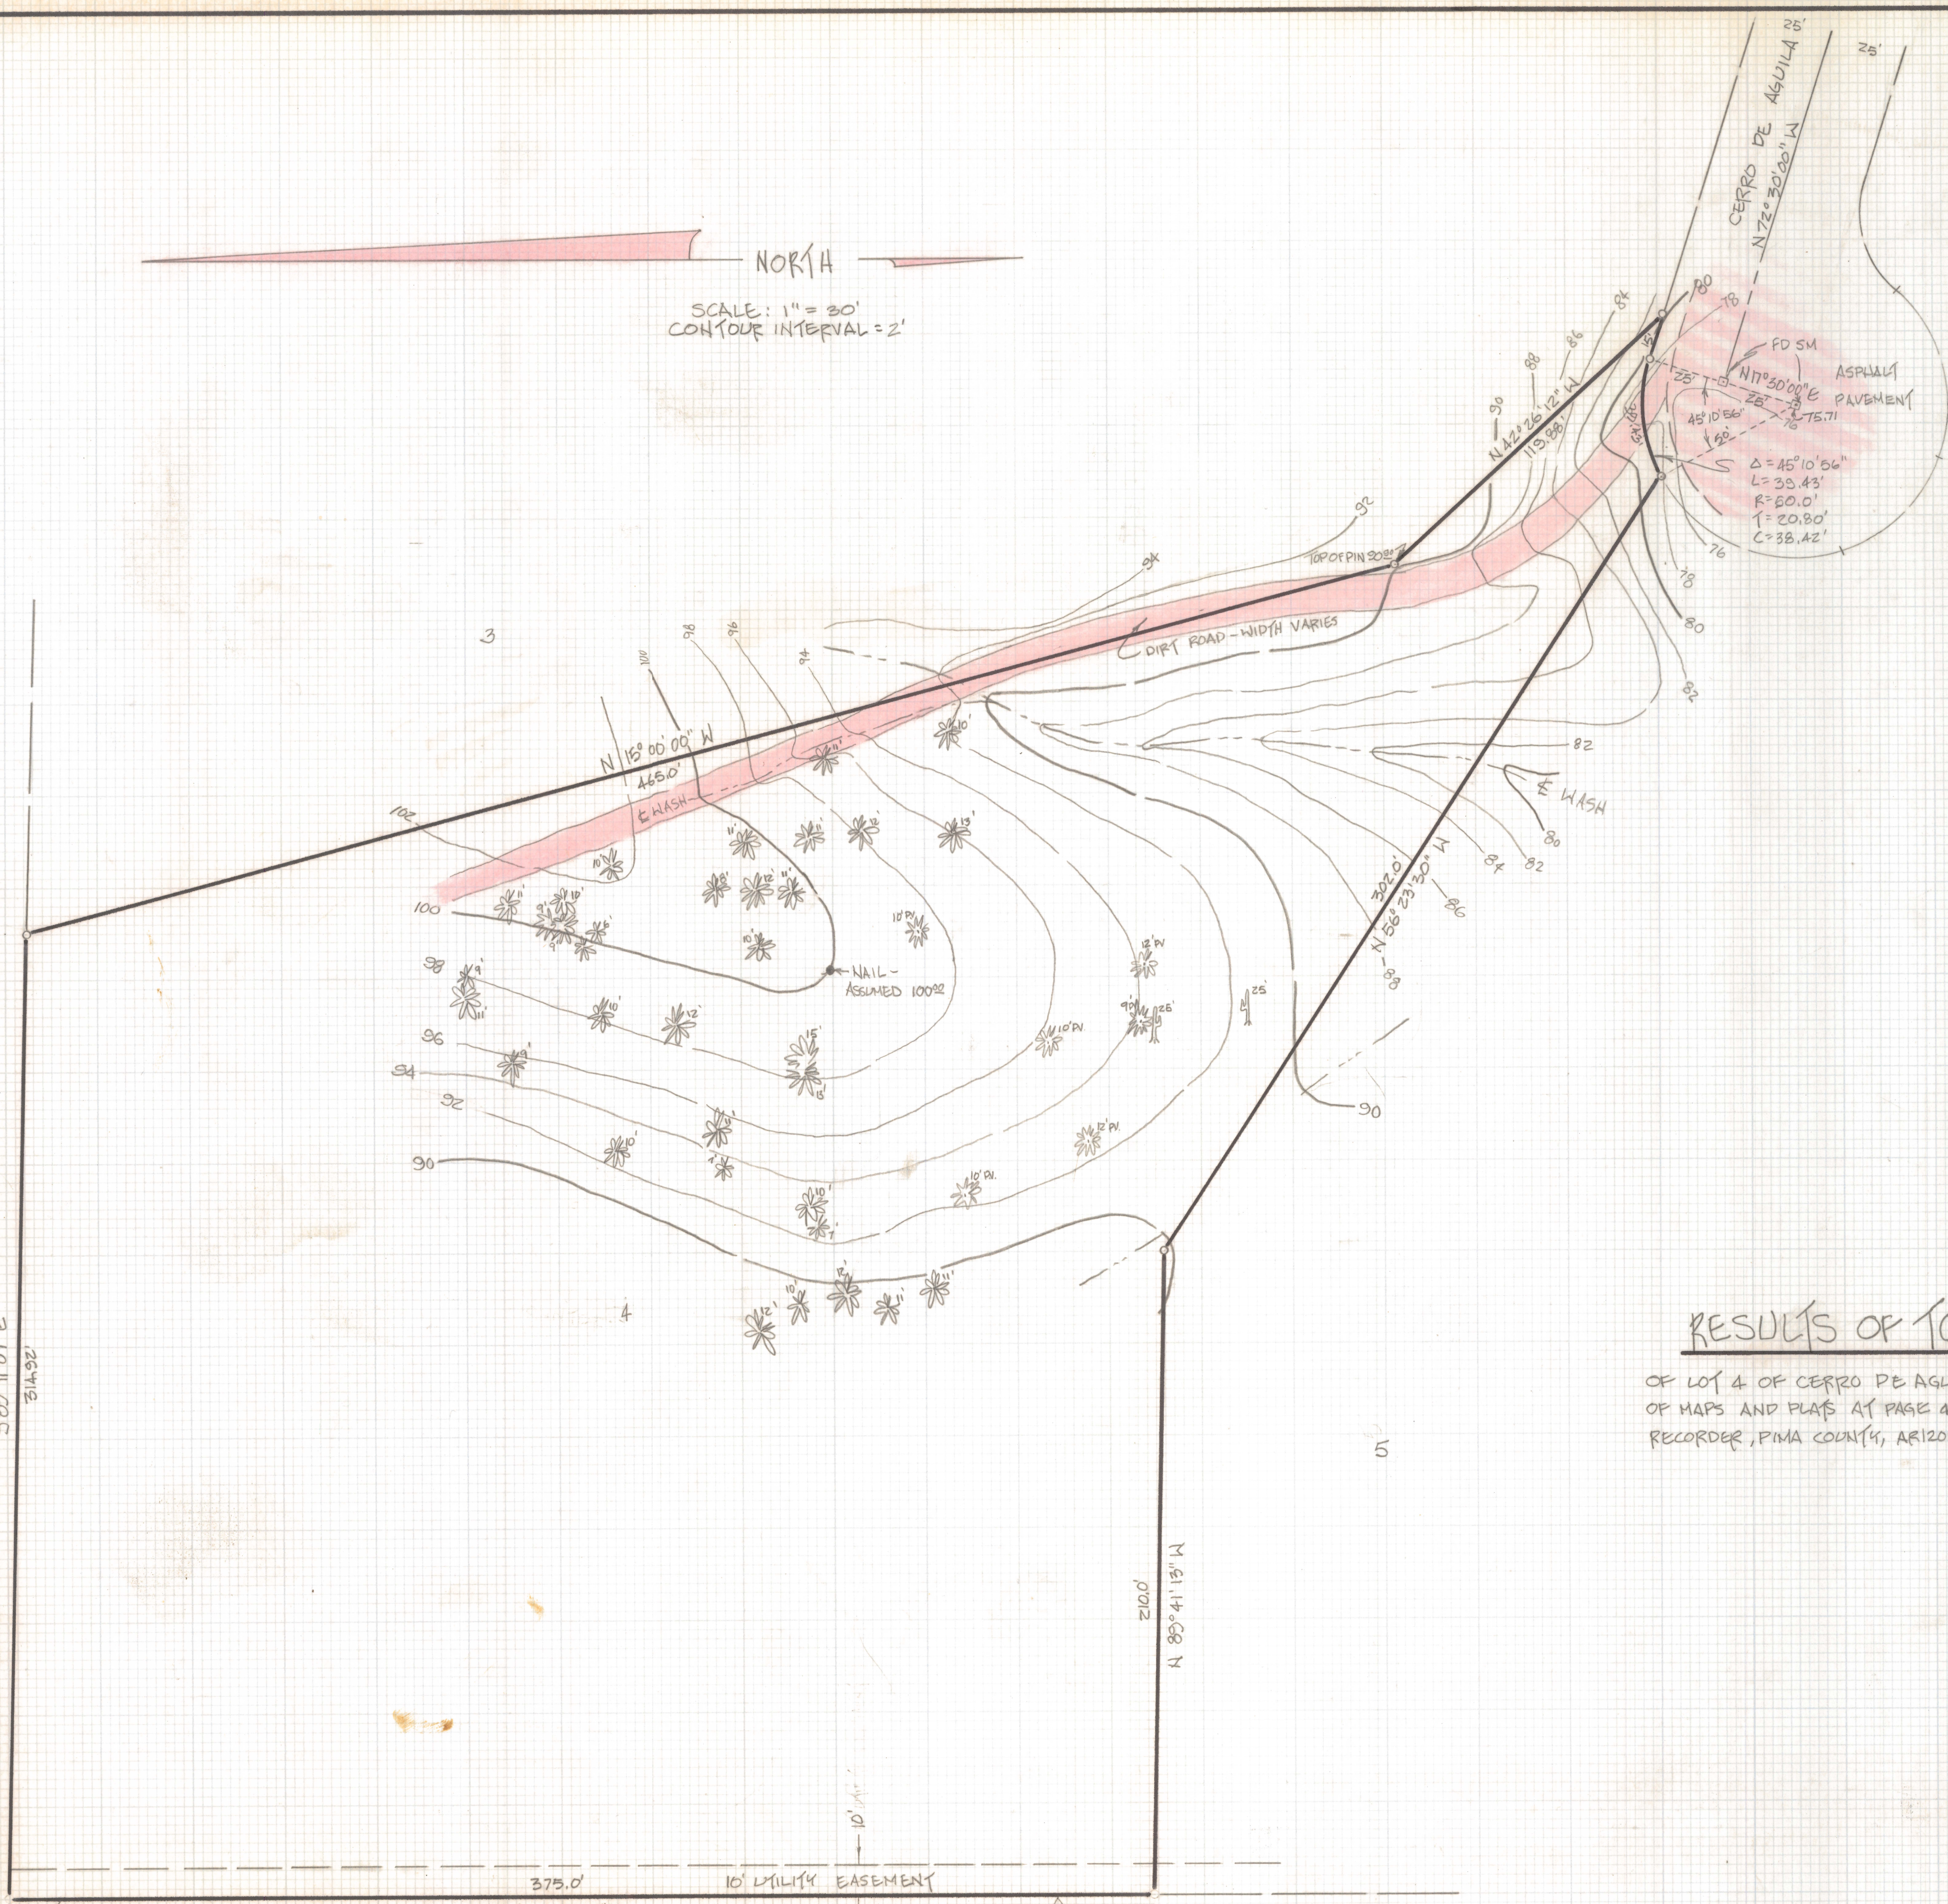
NORTH

SCALE: 1" = 30'
CONTOUR INTERVAL = 2'

CERRO DE AGUILA
N 72° 30' 00" W
25'
25'

FD SM
N17° 30' 00" E
ASPHALT PAVEMENT
25'
25'
45°10'56"
75.71
50'
Δ = 45°10'56"
L = 39.43'
R = 50.0'
T = 20.80'
C = 38.42'

N 42°26'12" W
119.88'
TOP OF PIN 90.??
DIRT ROAD - WIDTH VARIES

N 15°00'00" W
465.0'
℄ WASH
℄ WASH

NAIL - ASSUMED 100.0

N 56°23'30" W
302.0'

3
4
5

102
100
98
96
94
92
90
88
86
84
82
80
78
76

RESULTS OF T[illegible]

OF LOT 4 OF CERRO DE AGU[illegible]
OF MAPS AND PLATS AT PAGE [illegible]
RECORDER, PIMA COUNTY, ARIZO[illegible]

S00°11'07" E
314.92'

210.0'
N 89°41'13" W

375.0'
10' UTILITY EASEMENT
10'